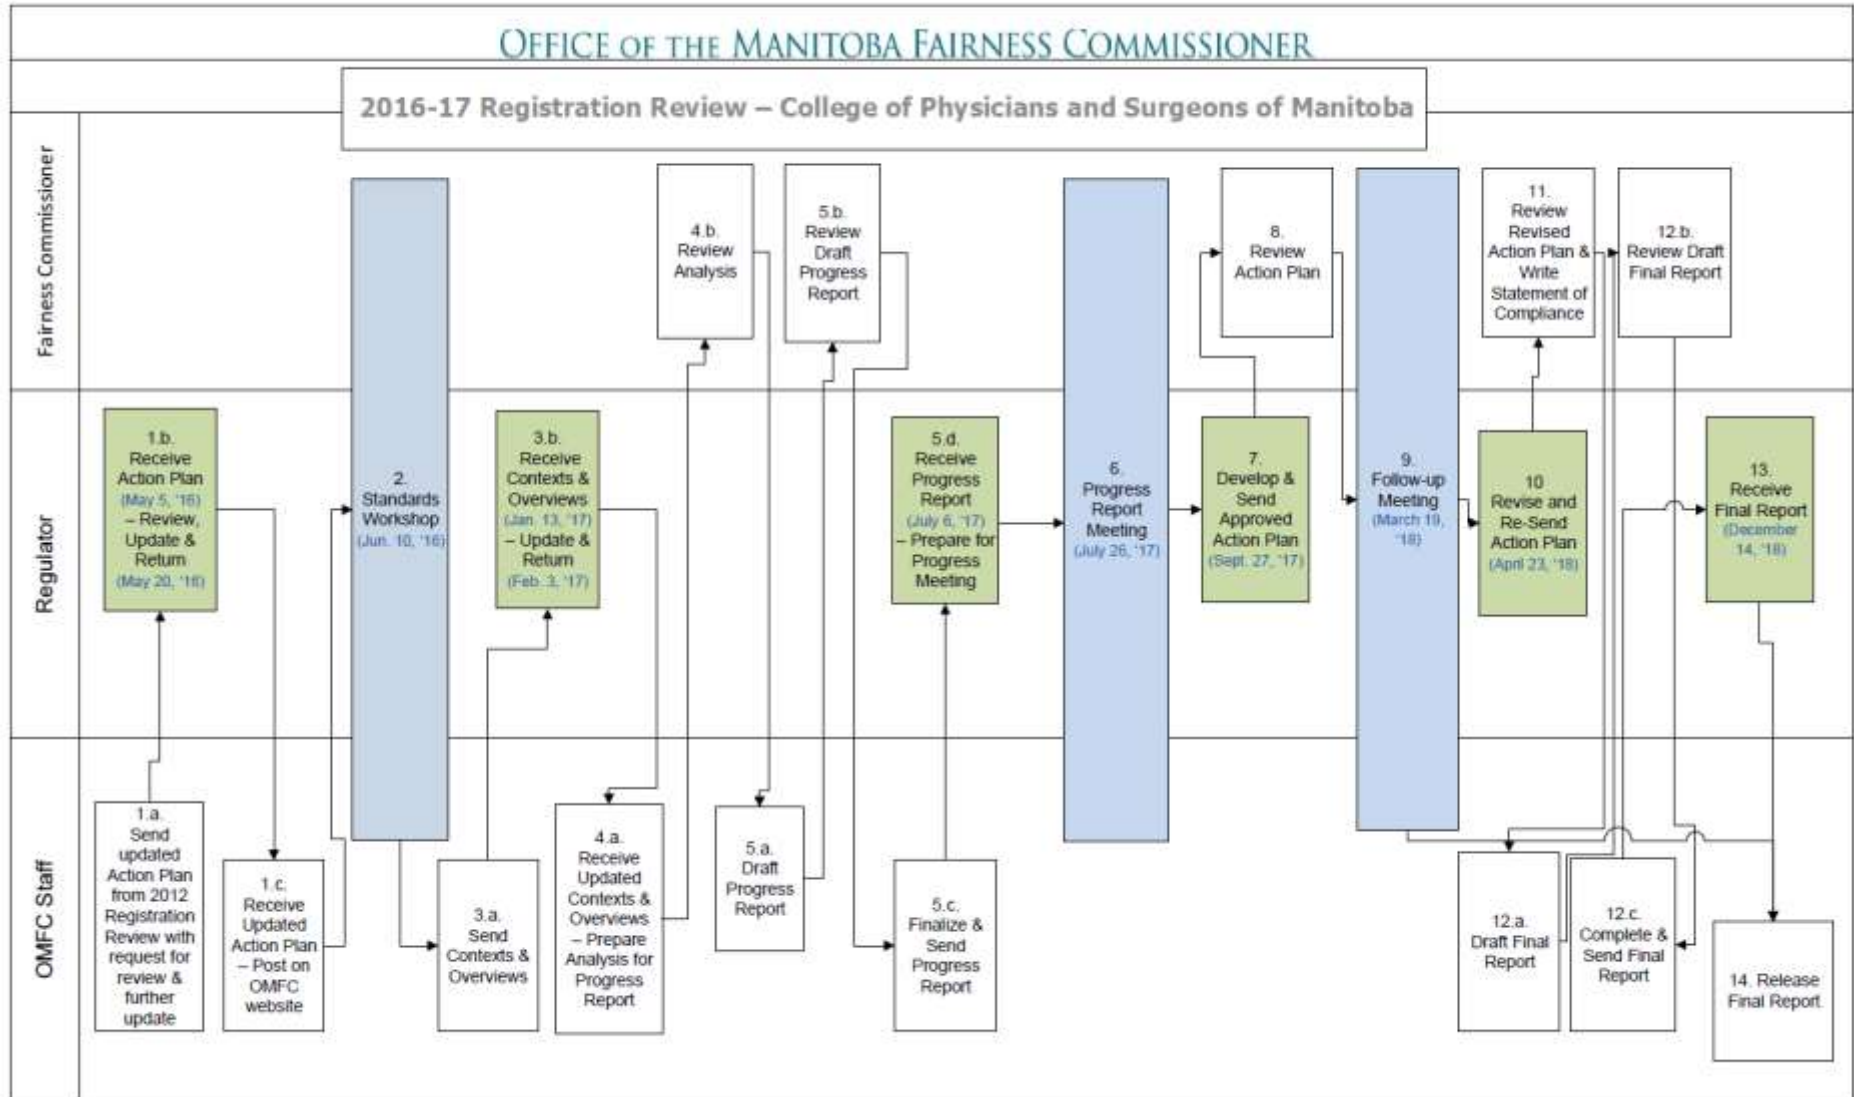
OFFICE OF THE MANITOBA FAIRNESS COMMISSIONER

2016-17 Registration Review – College of Physicians and Surgeons of Manitoba

Fairness Commissioner

Regulator

OMFC Staff

1.a. Send updated Action Plan from 2012 Registration Review with request for review & further update

1.b. Receive Action Plan (May 5, '16) – Review, Update & Return (May 20, '16)

1.c. Receive Updated Action Plan – Post on OMFC website

2. Standards Workshop (Jun. 10, '16)

3.a. Send Contexts & Overviews

3.b. Receive Contexts & Overviews (Jan. 13, '17) – Update & Return (Feb. 3, '17)

4.a. Receive Updated Contexts & Overviews – Prepare Analysis for Progress Report

4.b. Review Analysis

5.a. Draft Progress Report

5.b. Review Draft Progress Report

5.c. Finalize & Send Progress Report

5.d. Receive Progress Report (July 6, '17) – Prepare for Progress Meeting

6. Progress Report Meeting (July 26, '17)

7. Develop & Send Approved Action Plan (Sept. 27, '17)

8. Review Action Plan

9. Follow-up Meeting (March 19, '18)

10 Revise and Re-Send Action Plan (April 23, '18)

11. Review Revised Action Plan & Write Statement of Compliance

12.a. Draft Final Report

12.b. Review Draft Final Report

12.c. Complete & Send Final Report

13. Receive Final Report (December 14, '18)

14. Release Final Report